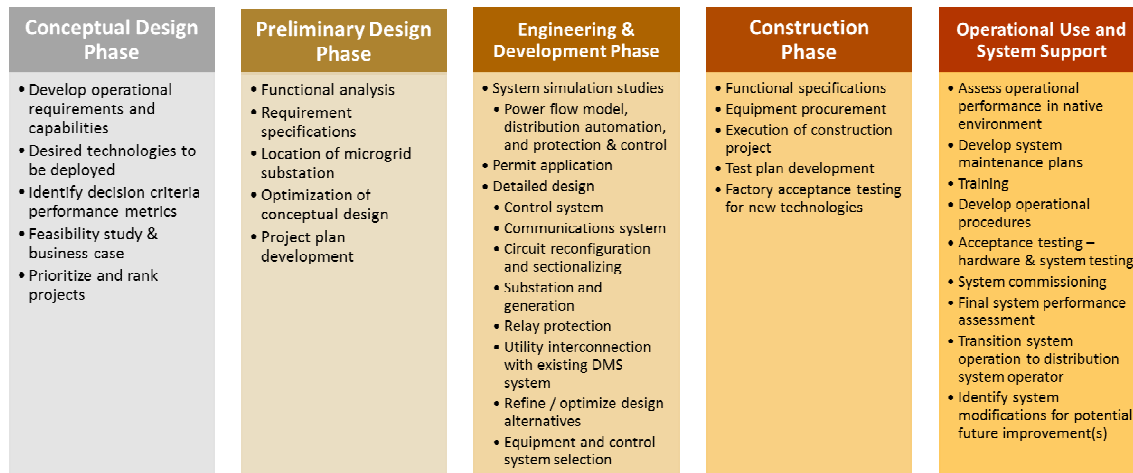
Conceptual Design Phase

• Develop operational requirements and capabilities
• Desired technologies to be deployed
• Identify decision criteria performance metrics
• Feasibility study & business case
• Prioritize and rank projects

Preliminary Design Phase

• Functional analysis
• Requirement specifications
• Location of microgrid substation
• Optimization of conceptual design
• Project plan development

Engineering & Development Phase

• System simulation studies
• Power flow model, distribution automation, and protection & control
• Permit application
• Detailed design
• Control system
• Communications system
• Circuit reconfiguration and sectionalizing
• Substation and generation
• Relay protection
• Utility interconnection with existing DMS system
• Refine / optimize design alternatives
• Equipment and control system selection

Construction Phase

• Functional specifications
• Equipment procurement
• Execution of construction project
• Test plan development
• Factory acceptance testing for new technologies

Operational Use and System Support

• Assess operational performance in native environment
• Develop system maintenance plans
• Training
• Develop operational procedures
• Acceptance testing – hardware & system testing
• System commissioning
• Final system performance assessment
• Transition system operation to distribution system operator
• Identify system modifications for potential future improvement(s)